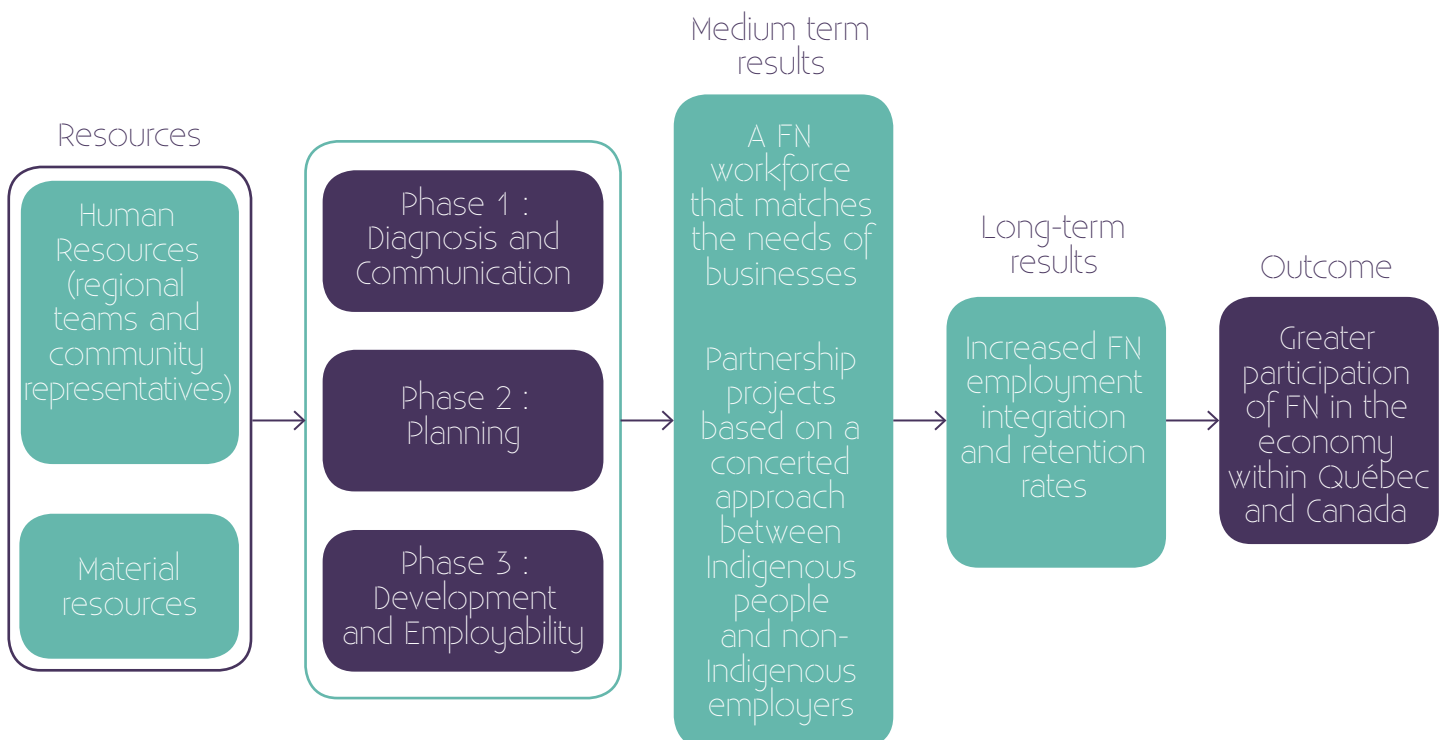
Resources

Human Resources (regional teams and community representatives)

Material resources

Phase 1 : Diagnosis and Communication

Phase 2 : Planning

Phase 3 : Development and Employability

Medium term results

A FN workforce that matches the needs of businesses

Partnership projects based on a concerted approach between Indigenous people and non-Indigenous employers

Long-term results

Increased FN employment integration and retention rates

Outcome

Greater participation of FN in the economy within Québec and Canada